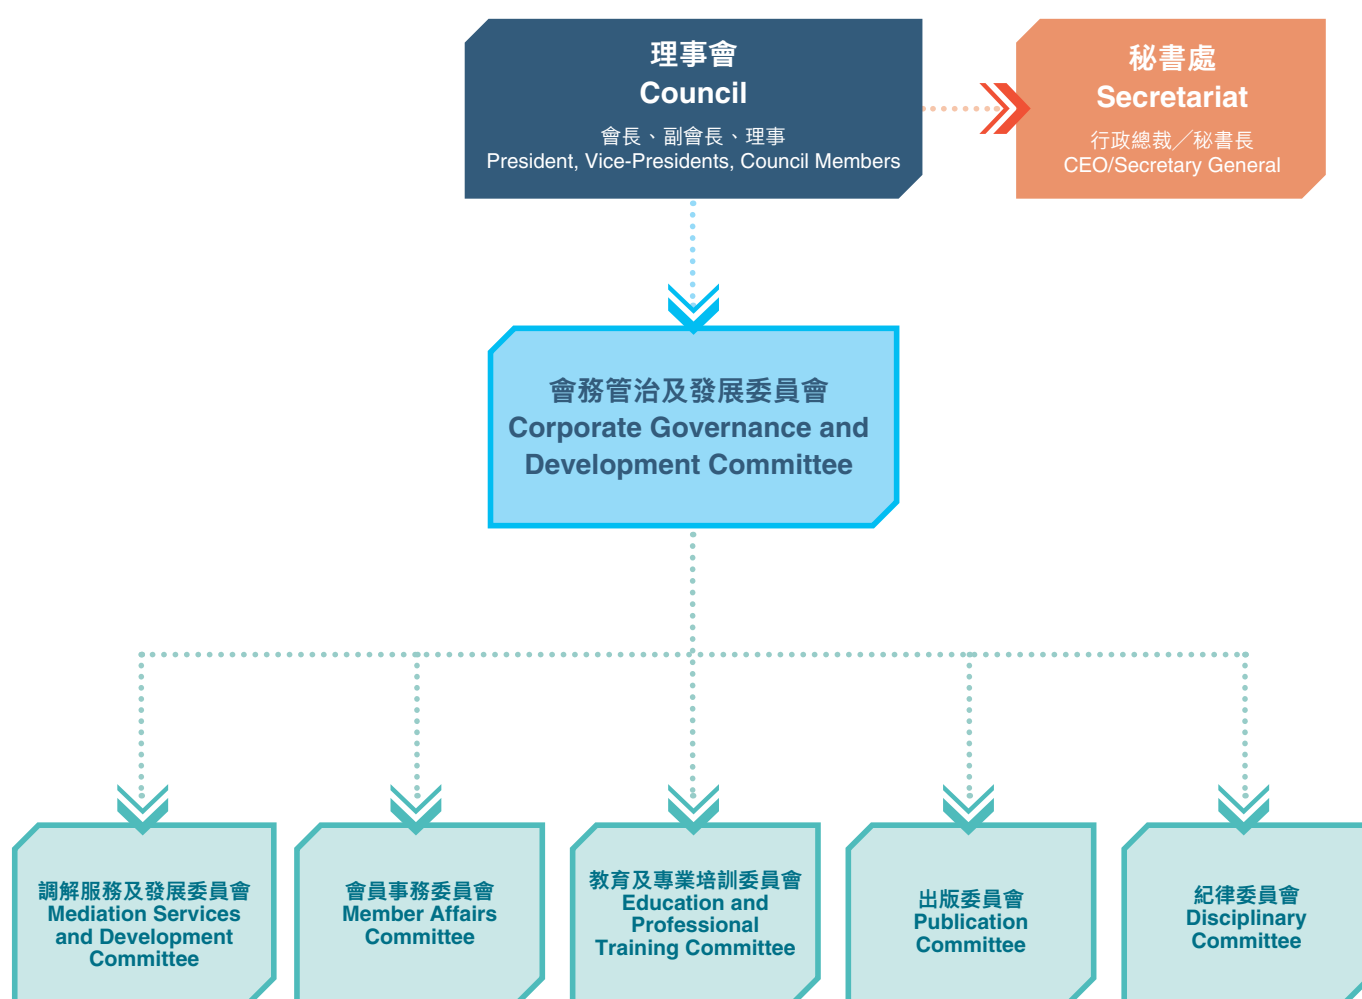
理事會
Council
會長、副會長、理事
President, Vice-Presidents, Council Members

秘書處
Secretariat
行政總裁/秘書長
CEO/Secretary General

會務管治及發展委員會
Corporate Governance and Development Committee

調解服務及發展委員會
Mediation Services and Development Committee

會員事務委員會
Member Affairs Committee

教育及專業培訓委員會
Education and Professional Training Committee

出版委員會
Publication Committee

紀律委員會
Disciplinary Committee